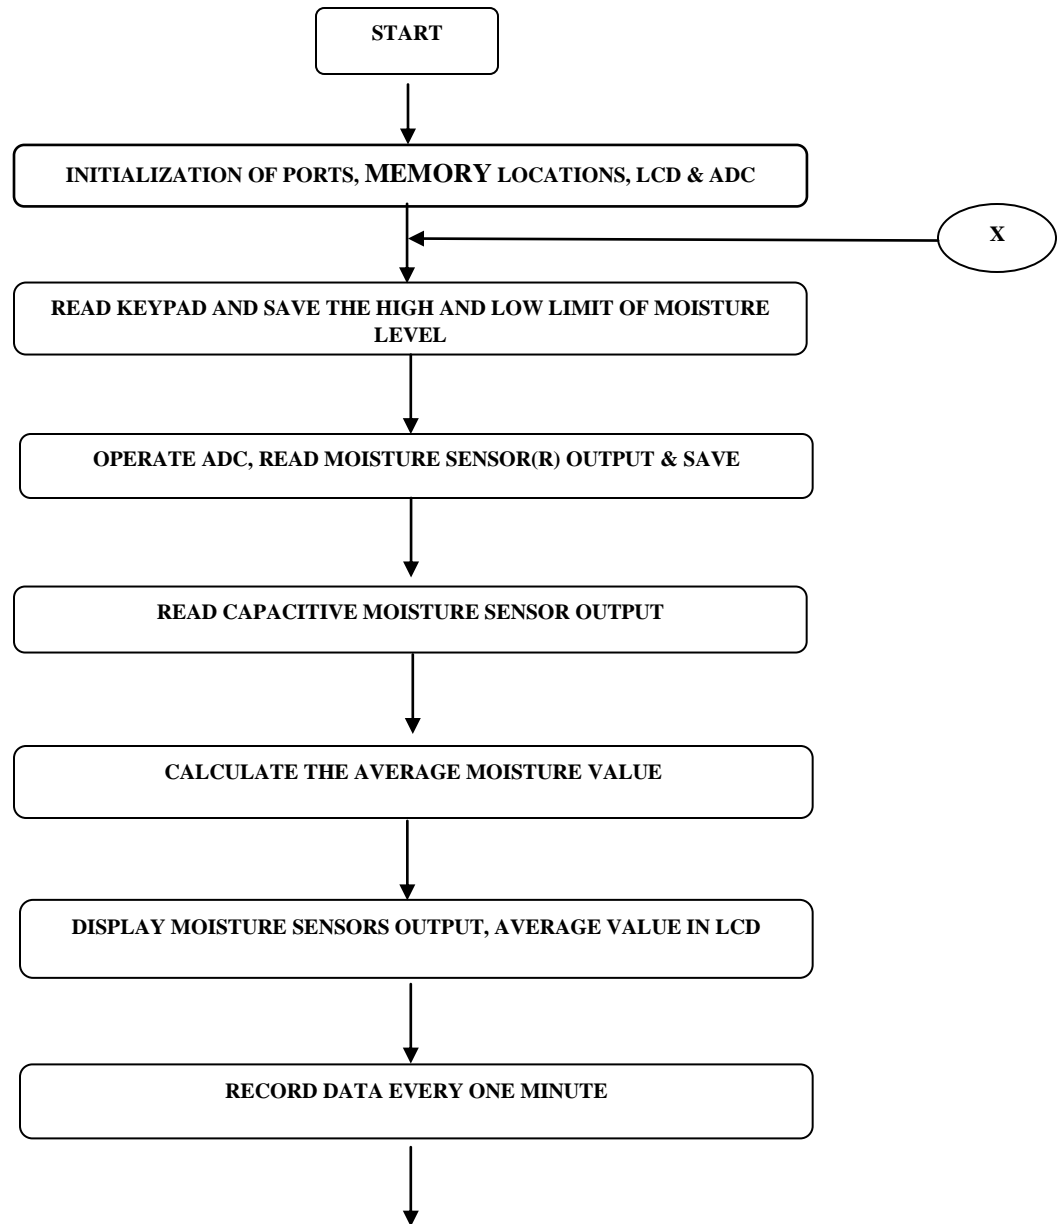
START

INITIALIZATION OF PORTS, MEMORY LOCATIONS, LCD & ADC

X

READ KEYPAD AND SAVE THE HIGH AND LOW LIMIT OF MOISTURE LEVEL

OPERATE ADC, READ MOISTURE SENSOR(R) OUTPUT & SAVE

READ CAPACITIVE MOISTURE SENSOR OUTPUT

CALCULATE THE AVERAGE MOISTURE VALUE

DISPLAY MOISTURE SENSORS OUTPUT, AVERAGE VALUE IN LCD

RECORD DATA EVERY ONE MINUTE